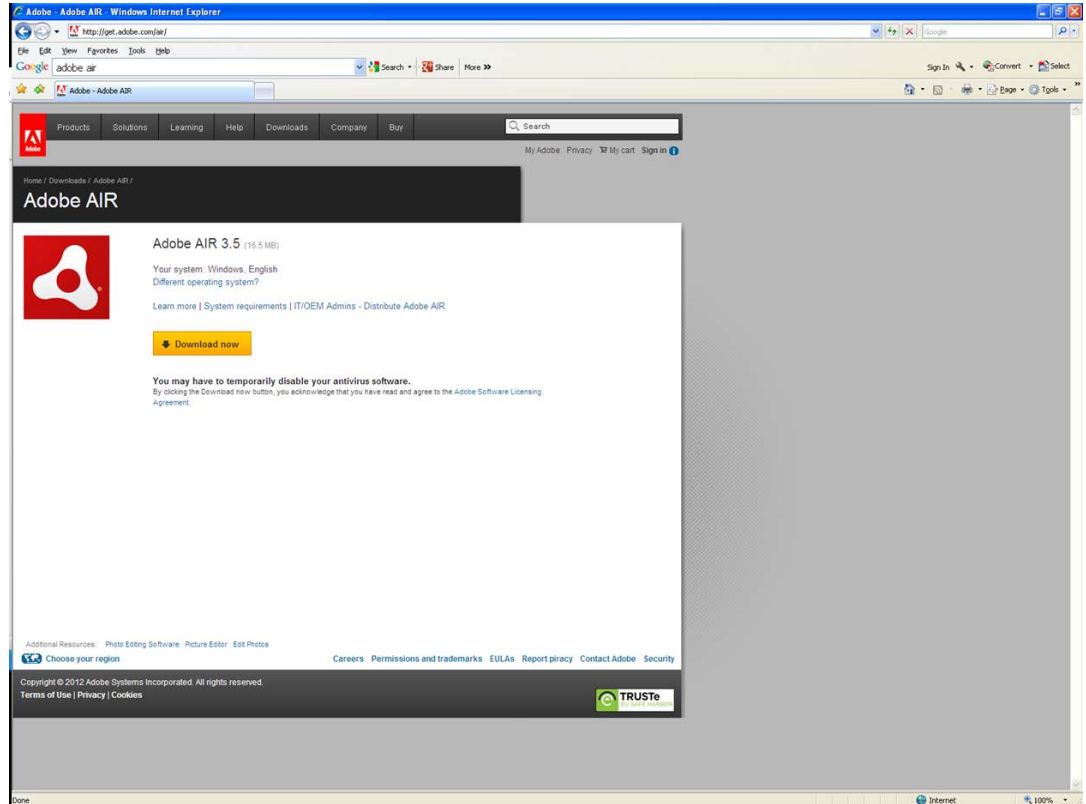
Adobe - Adobe AIR - Windows Internet Explorer

http://get.adobe.com/air/

Google

File Edit View Favorites Tools Help

Google adobe air

Search Share More »

Sign In Convert Select

Adobe - Adobe AIR

Page Tools

Adobe

Products Solutions Learning Help Downloads Company Buy

Search

My Adobe Privacy My cart Sign in

Home / Downloads / Adobe AIR /

Adobe AIR

Adobe AIR 3.5 (16.5 MB)

Your system: Windows, English
Different operating system?

Learn more | System requirements | IT/OEM Admins - Distribute Adobe AIR

Download now

You may have to temporarily disable your antivirus software.
By clicking the Download now button, you acknowledge that you have read and agree to the Adobe Software Licensing Agreement.

Additional Resources: Photo Editing Software Picture Editor Edit Photos

Choose your region

Careers Permissions and trademarks EULAs Report piracy Contact Adobe Security

Copyright © 2012 Adobe Systems Incorporated. All rights reserved.
Terms of Use | Privacy | Cookies

TRUSTe
EU SAFE HARBOR

Done

Internet

100%